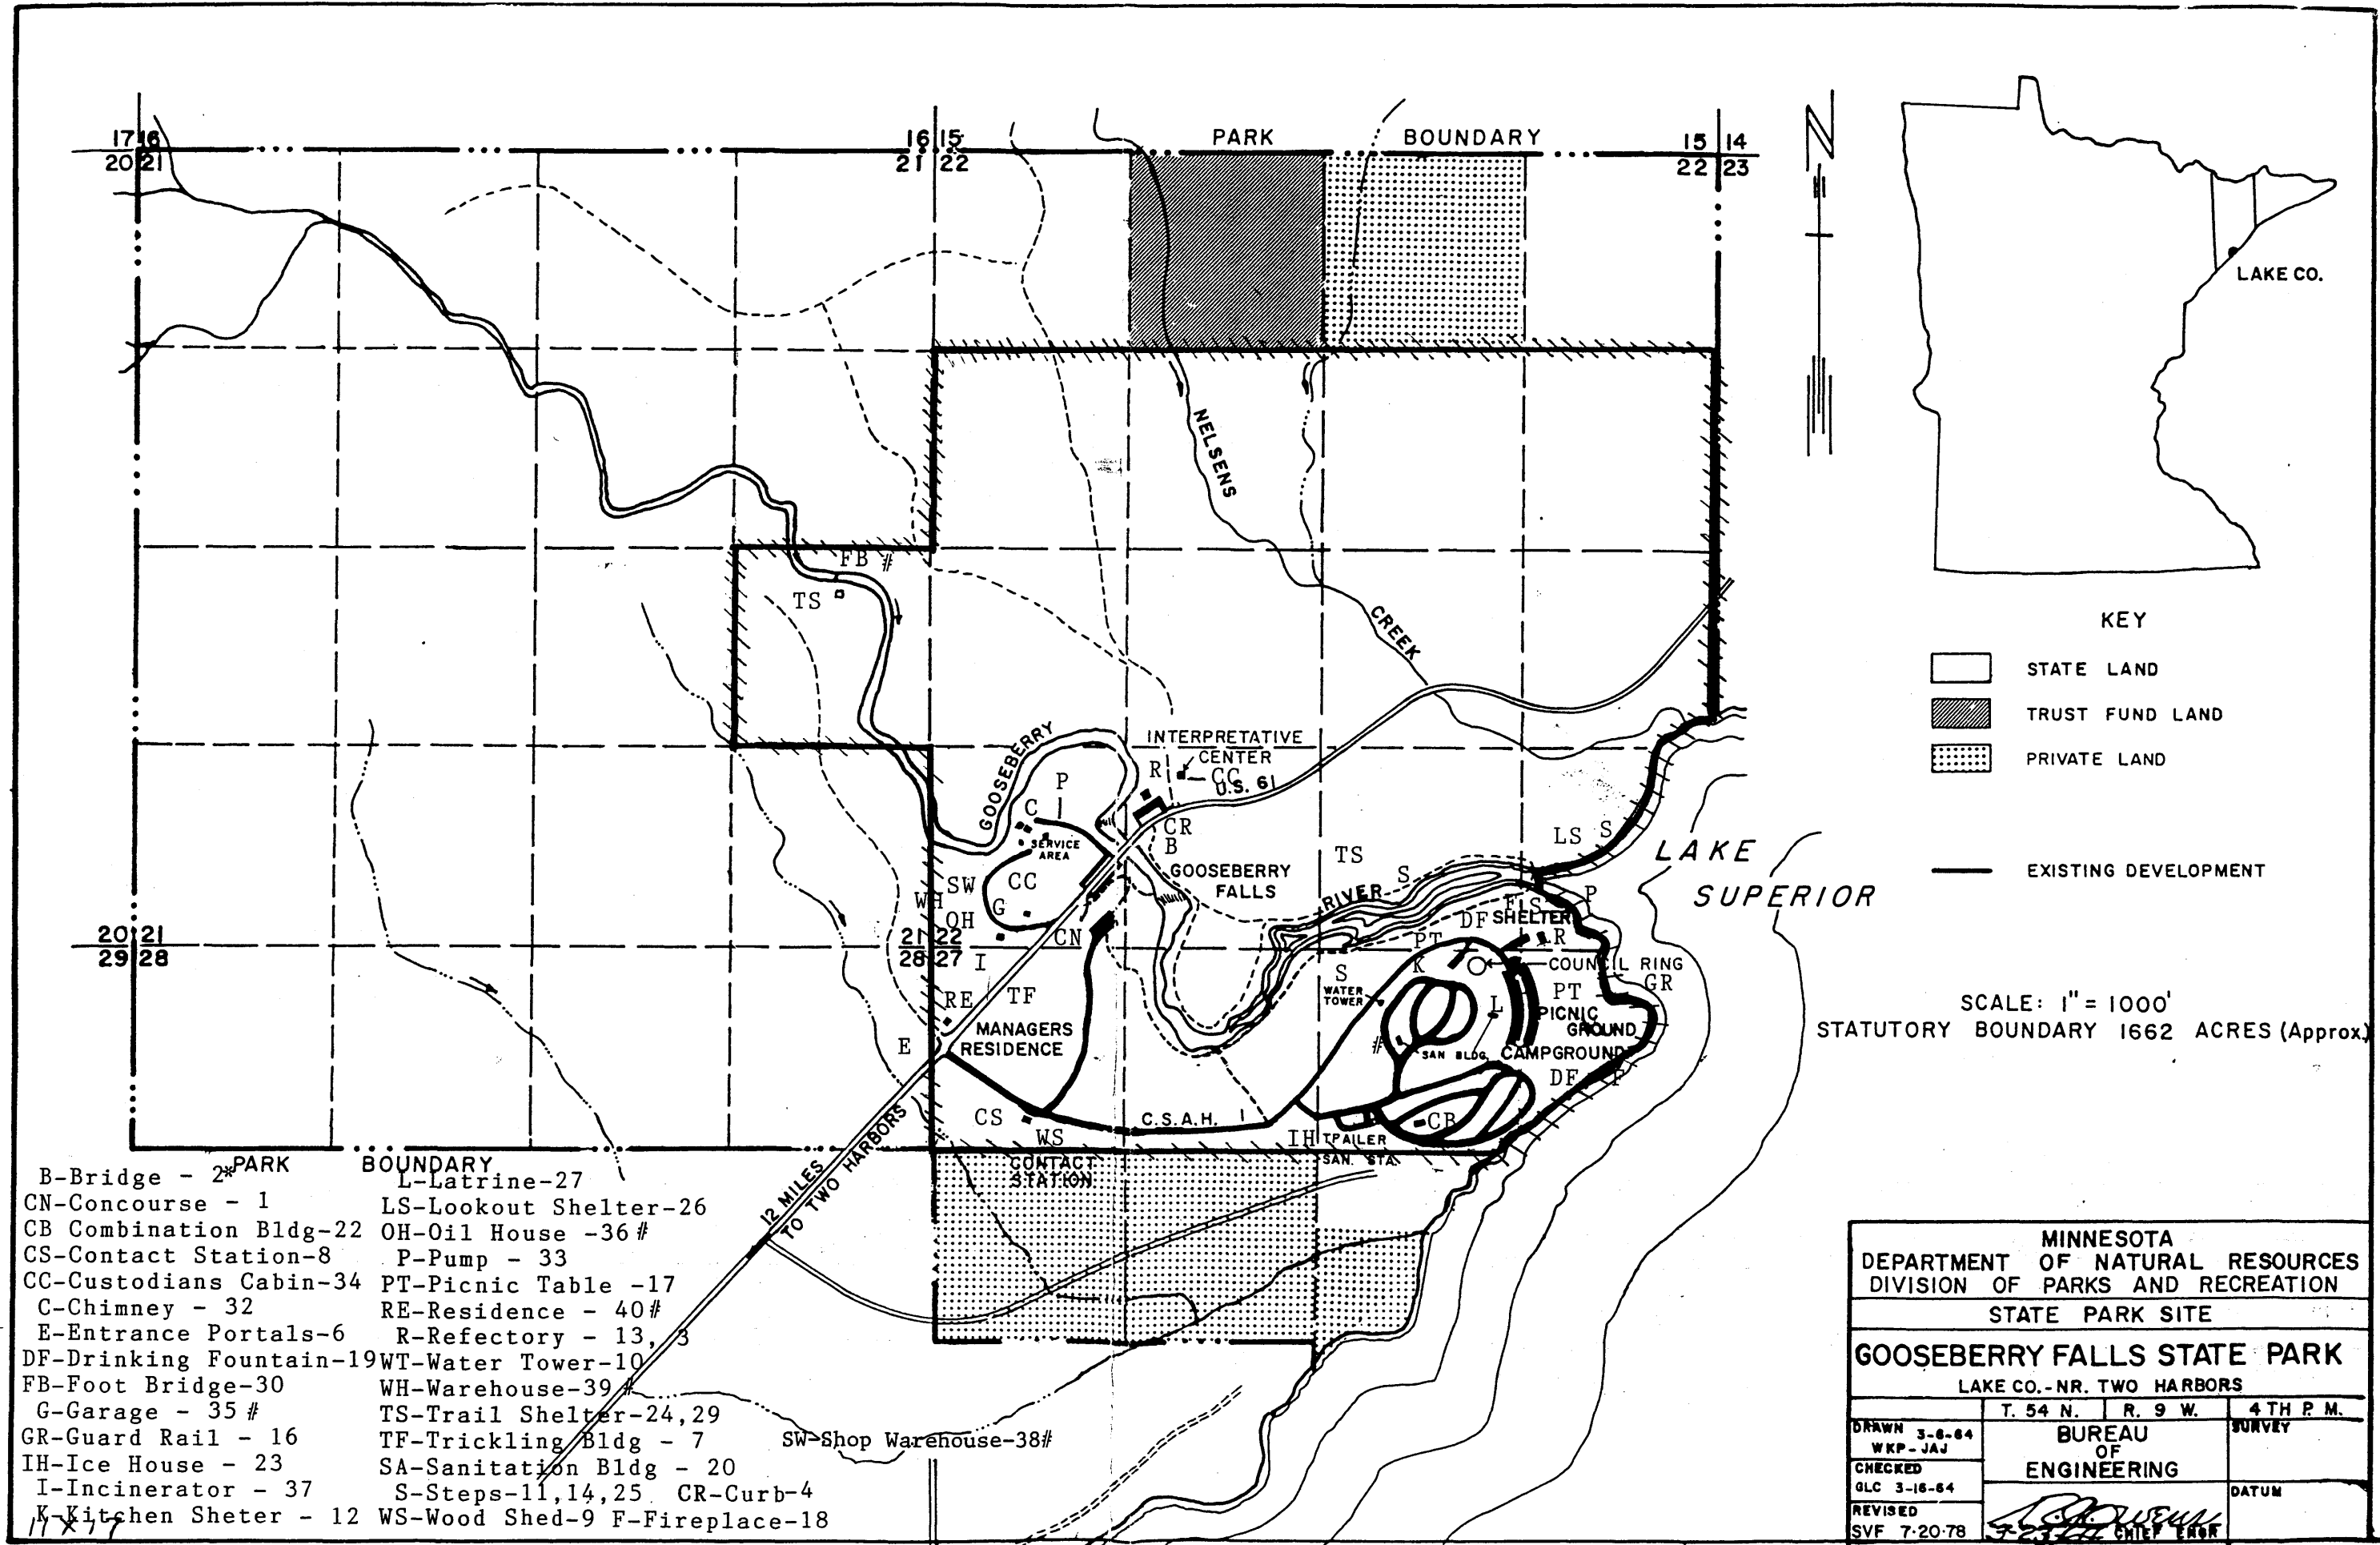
PARK BOUNDARY

17 16
20 21

16 15
21 22

15 14
22 23

20 21
29 28

21 22
28 27

N

LAKE CO.

KEY

STATE LAND

TRUST FUND LAND

PRIVATE LAND

EXISTING DEVELOPMENT

NELSENS CREEK

GOOSEBERRY

GOOSEBERRY FALLS

RIVER

INTERPRETATIVE CENTER

U.S. 61

LAKE SUPERIOR

FB #

TS

P

C

SERVICE AREA

SW

WH

OH

CC

G

CN

R

CC

CR

B

TS

S

LS S

P

FLS

SHELTER

DF

R

PT

K

COUNCIL RING

GR

S

WATER TOWER

L

PT

PICNIC GROUND

SAN BLDG.

CAMPGROUND

DF

P

CR

#

I

TF

RE

MANAGERS RESIDENCE

E

CS

WS

CONTACT STATION

C.S.A.H. 1

IH

TRAILER SAN. STA.

12 MILES TO TWO HARBORS

SCALE: 1" = 1000'
STATUTORY BOUNDARY 1662 ACRES (Approx)

PARK BOUNDARY

B-Bridge - 2*
CN-Concourse - 1
CB Combination Bldg-22
CS-Contact Station-8
CC-Custodians Cabin-34
C-Chimney - 32
E-Entrance Portals-6
DF-Drinking Fountain-19
FB-Foot Bridge-30
G-Garage - 35 #
GR-Guard Rail - 16
IH-Ice House - 23
I-Incinerator - 37
K-Kitchen Sheter - 12

L-Latrine-27
LS-Lookout Shelter-26
OH-Oil House -36 #
P-Pump - 33
PT-Picnic Table -17
RE-Residence - 40#
R-Refectory - 13, 3
WT-Water Tower-10
WH-Warehouse-39 #
TS-Trail Shelter-24,29
TF-Trickling Bldg - 7
SA-Sanitation Bldg - 20
S-Steps-11,14,25 CR-Curb-4
WS-Wood Shed-9 F-Fireplace-18

SW-Shop Warehouse-38#

11 X 17

MINNESOTA
DEPARTMENT OF NATURAL RESOURCES
DIVISION OF PARKS AND RECREATION

STATE PARK SITE

GOOSEBERRY FALLS STATE PARK
LAKE CO.-NR. TWO HARBORS

| T. 54 N. | R. 9 W. | 4 TH P. M. |
|---|---|---|

DRAWN 3-6-64 WKP-JAJ
CHECKED GLC 3-16-64
REVISED SVF 7-20-78

BUREAU OF ENGINEERING

SURVEY

DATUM

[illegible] CHIEF ENGR